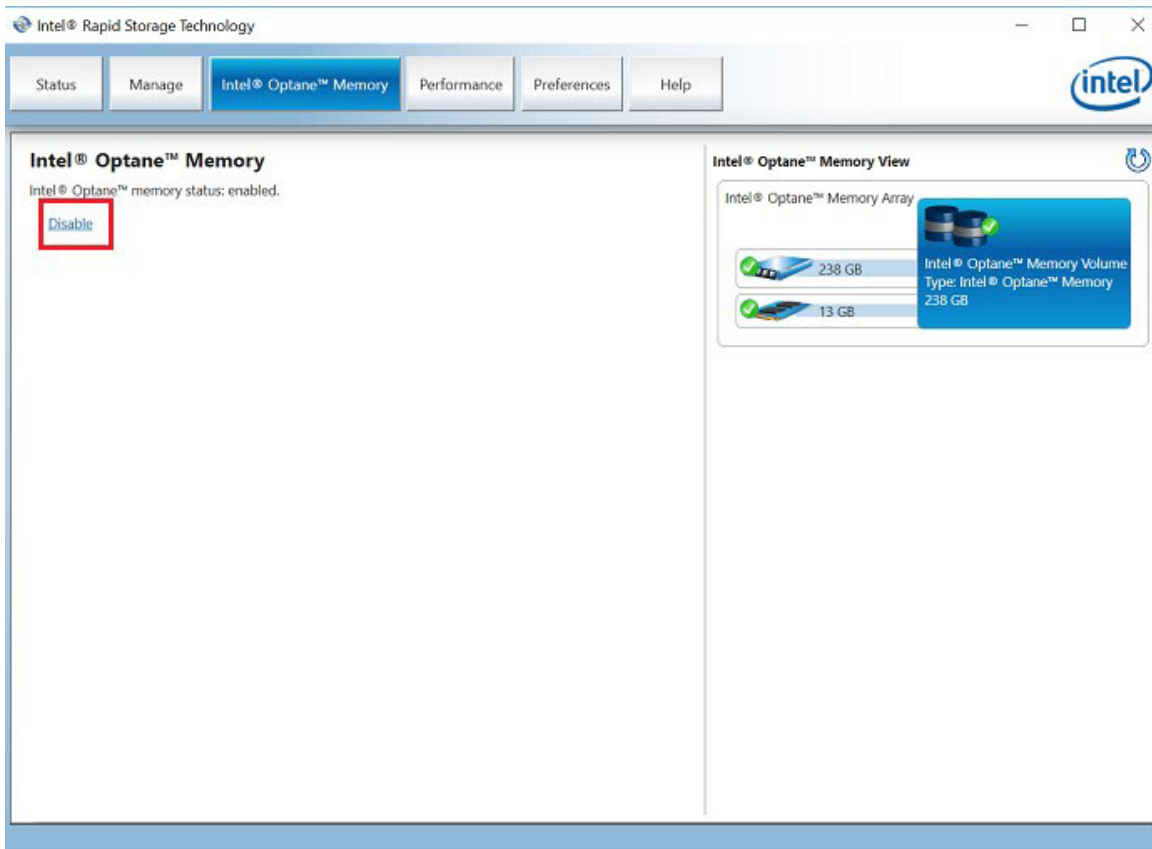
Intel® Rapid Storage Technology

Status
Manage
Intel® Optane™ Memory
Performance
Preferences
Help

intel

Intel® Optane™ Memory

Intel® Optane™ memory status: enabled.

Disable

Intel® Optane™ Memory View

Intel® Optane™ Memory Array

238 GB

13 GB

Intel® Optane™ Memory Volume
Type: Intel® Optane™ Memory
238 GB